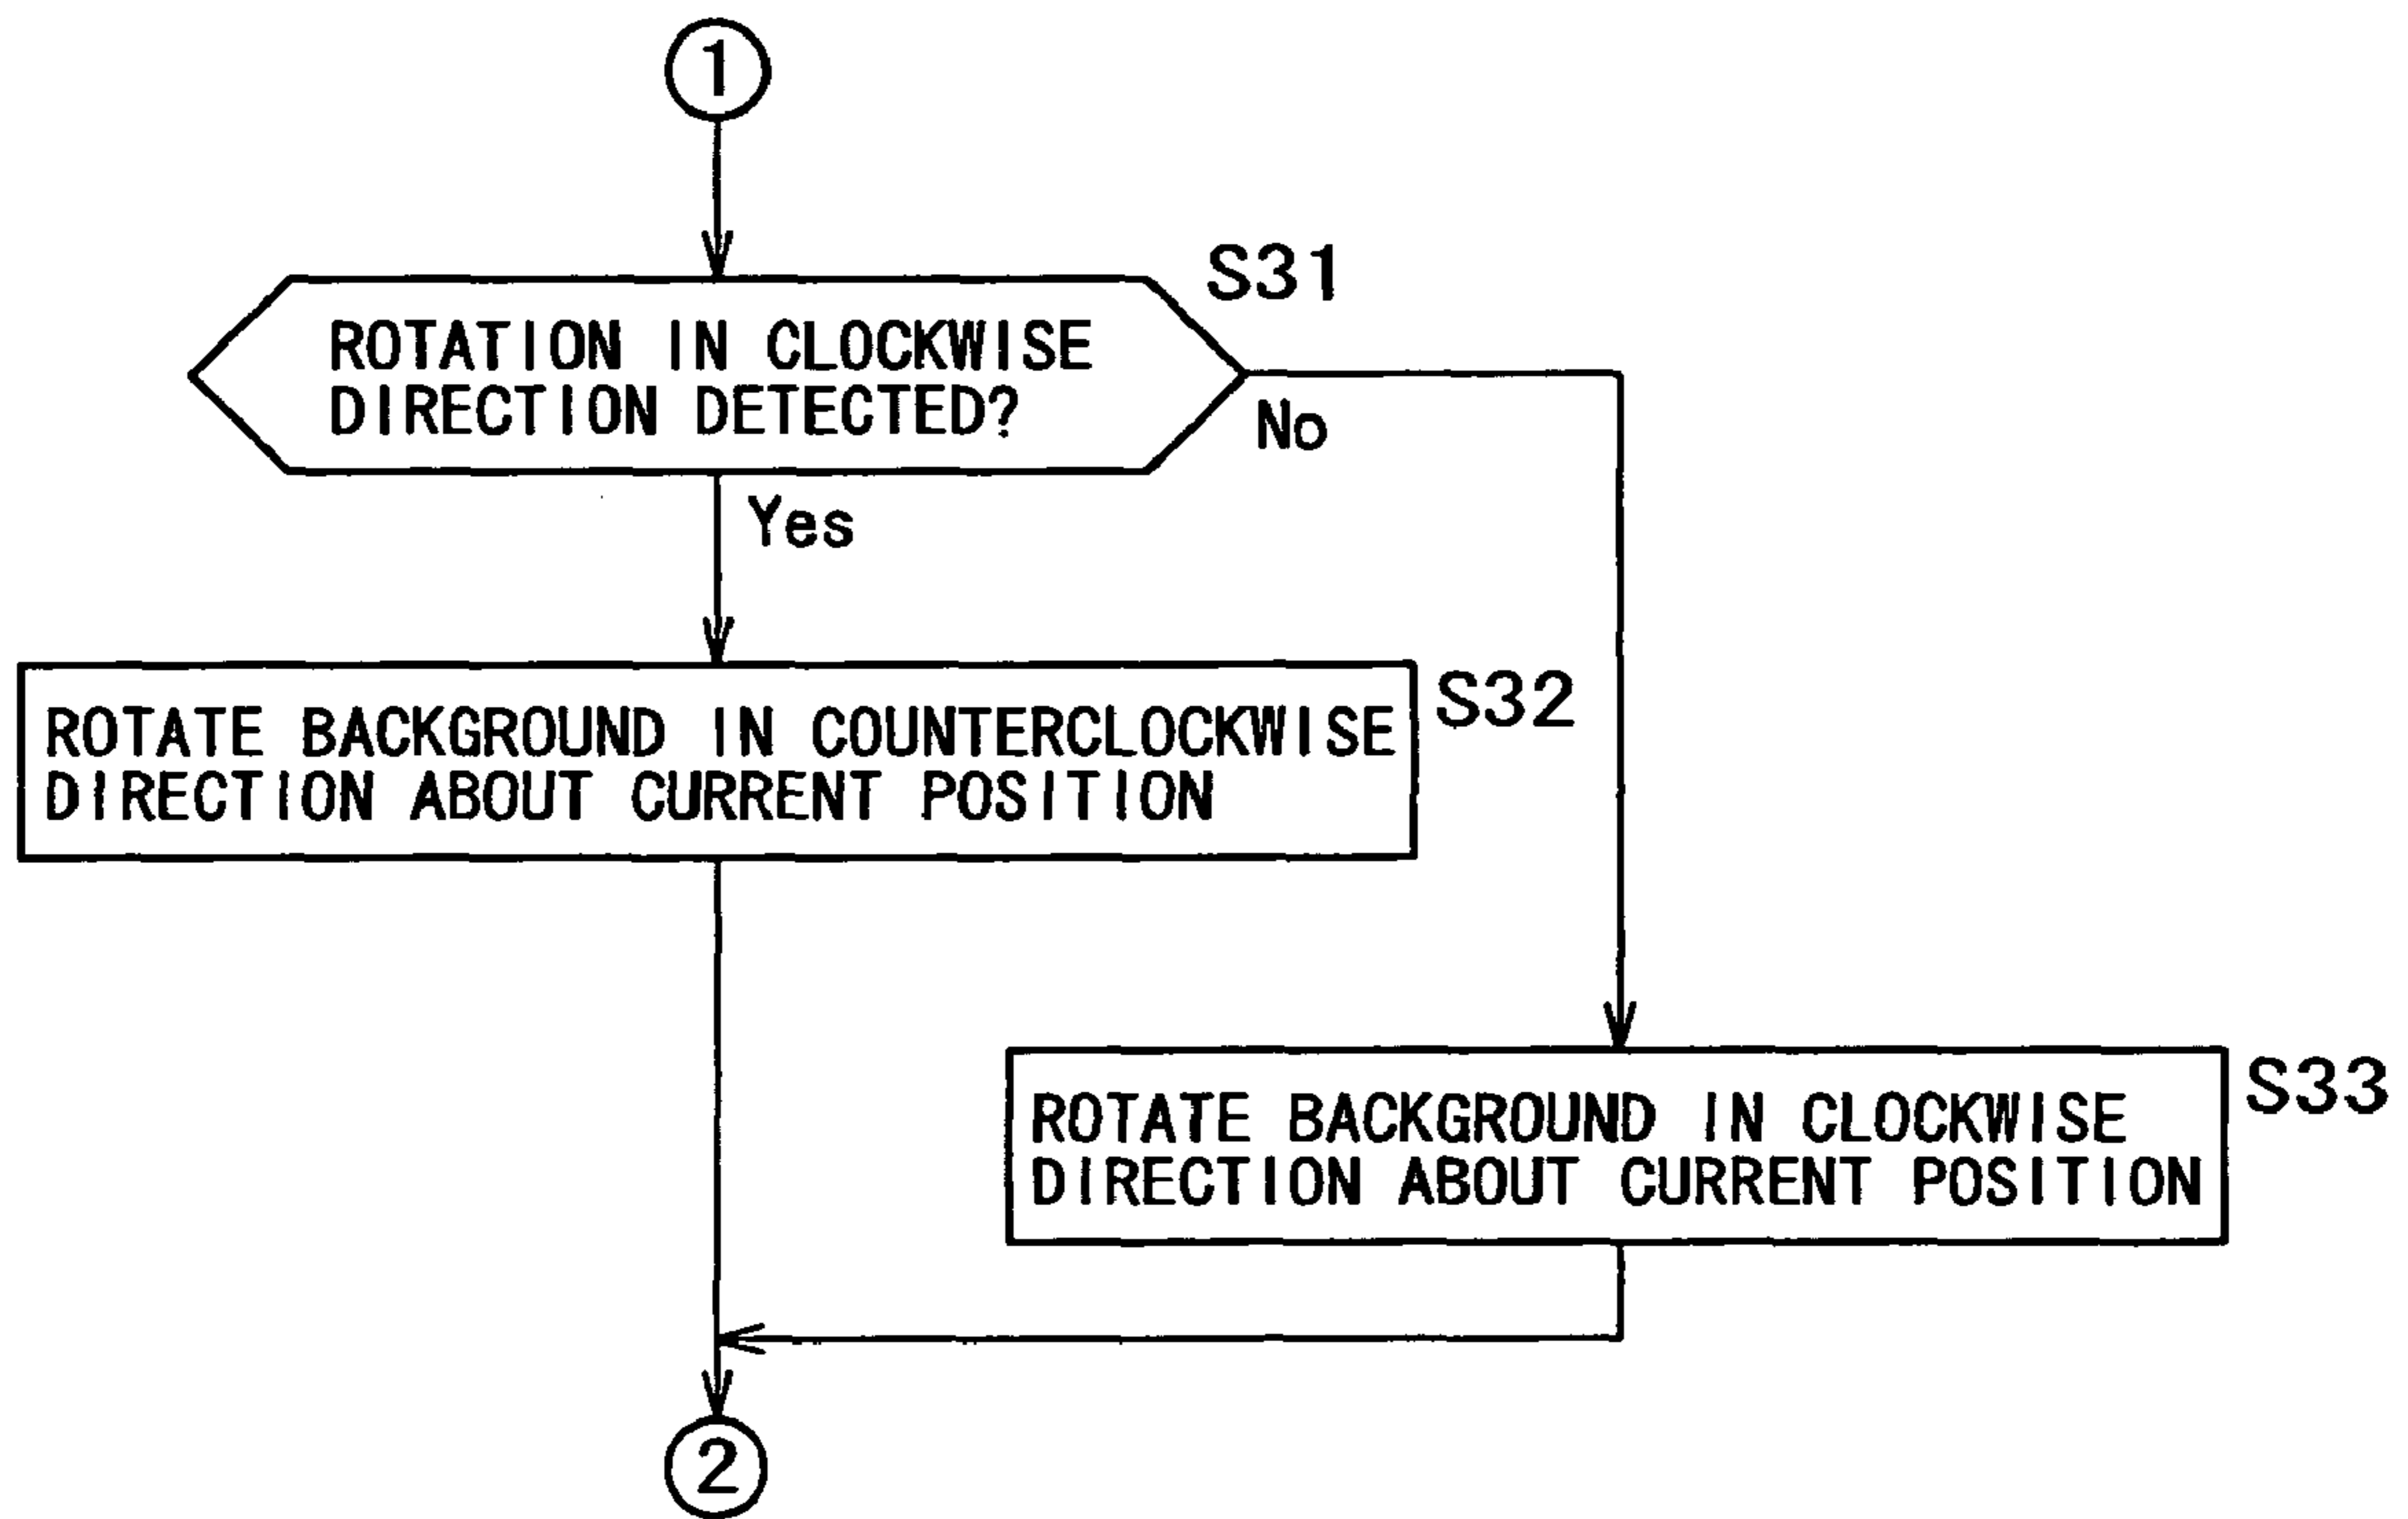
1

S31

ROTATION IN CLOCKWISE DIRECTION DETECTED?

No

Yes

ROTATE BACKGROUND IN COUNTERCLOCKWISE DIRECTION ABOUT CURRENT POSITION

S32

ROTATE BACKGROUND IN CLOCKWISE DIRECTION ABOUT CURRENT POSITION

S33

2